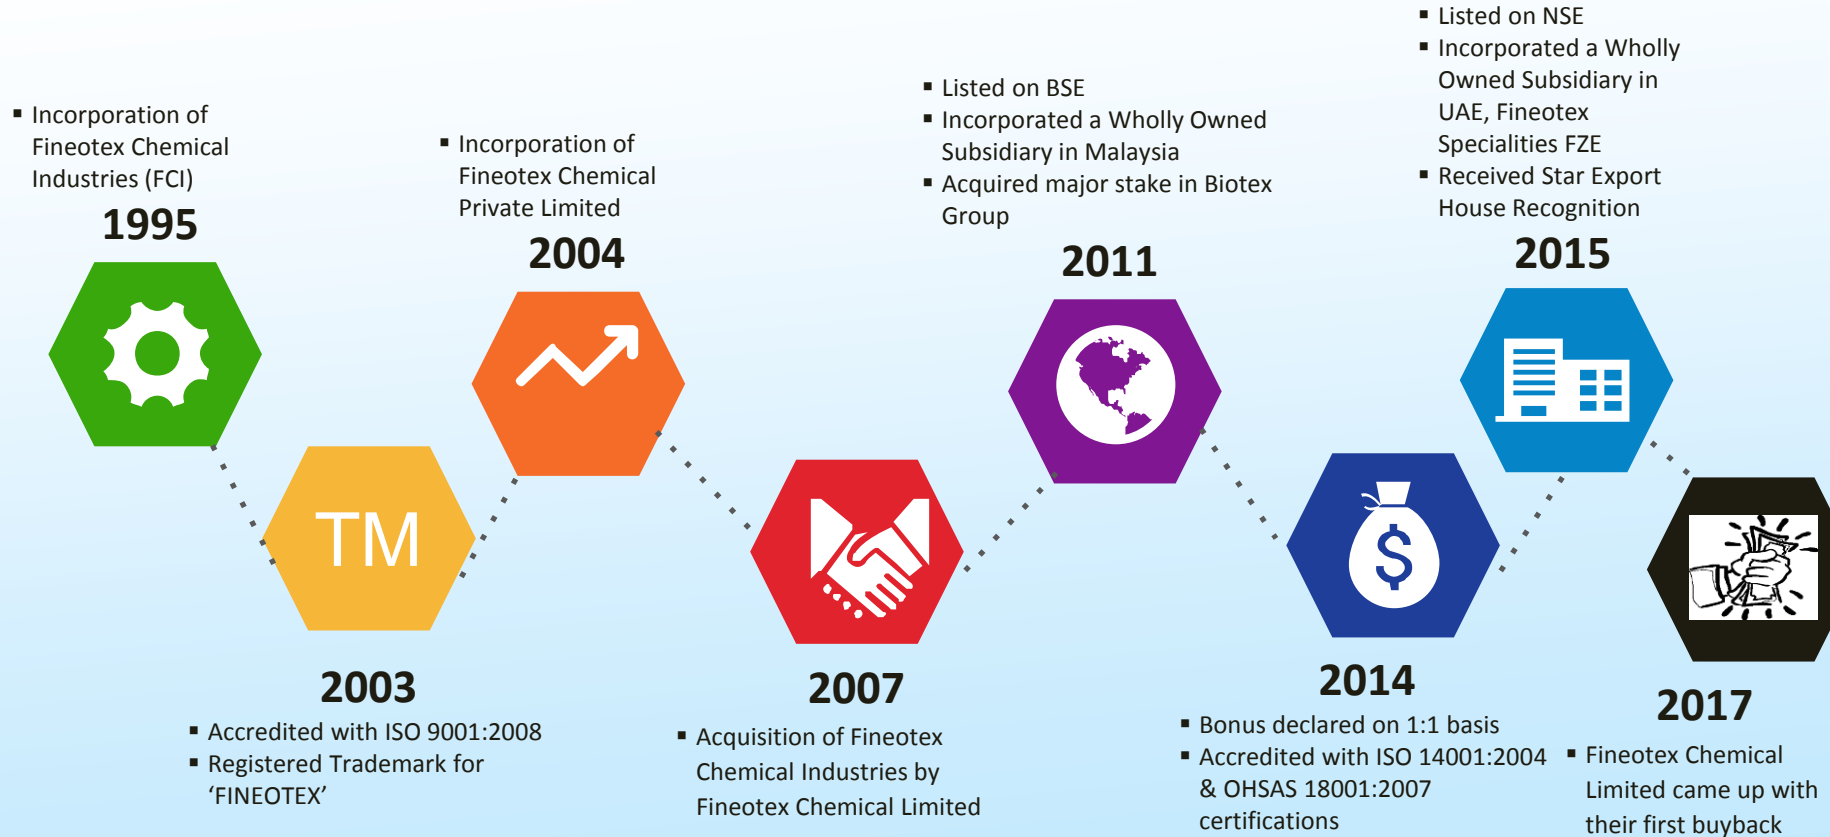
▪ Incorporation of Fineotex Chemical Industries (FCI)

1995

▪ Incorporation of Fineotex Chemical Private Limited

2004

▪ Listed on BSE
▪ Incorporated a Wholly Owned Subsidiary in Malaysia
▪ Acquired major stake in Biotex Group

2011

▪ Listed on NSE
▪ Incorporated a Wholly Owned Subsidiary in UAE, Fineotex Specialities FZE
▪ Received Star Export House Recognition

2015

TM

$

2003

▪ Accredited with ISO 9001:2008
▪ Registered Trademark for 'FINEOTEX'

2007

▪ Acquisition of Fineotex Chemical Industries by Fineotex Chemical Limited

2014

▪ Bonus declared on 1:1 basis
▪ Accredited with ISO 14001:2004 & OHSAS 18001:2007 certifications

2017

▪ Fineotex Chemical Limited came up with their first buyback